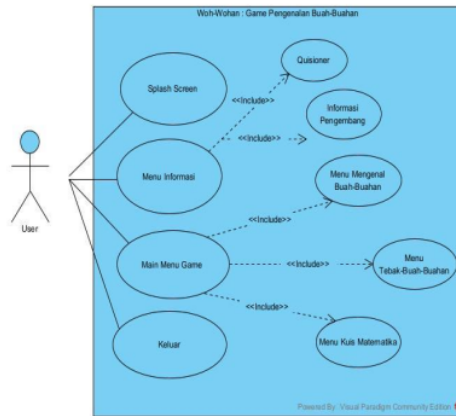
Woh-Wohan : Game Pengenalan Buah-Buahan

User

Splash Screen

Quisioner

<<Include>>

Informasi Pengembang

<<Include>>

Menu Informasi

Menu Mengenal Buah-Buahan

<<Include>>

Main Menu Game

<<Include>>

Menu Tebak-Buah-Buahan

<<Include>>

Keluar

Menu Kuis Matematika

Powered By: Visual Paradigm Community Edition